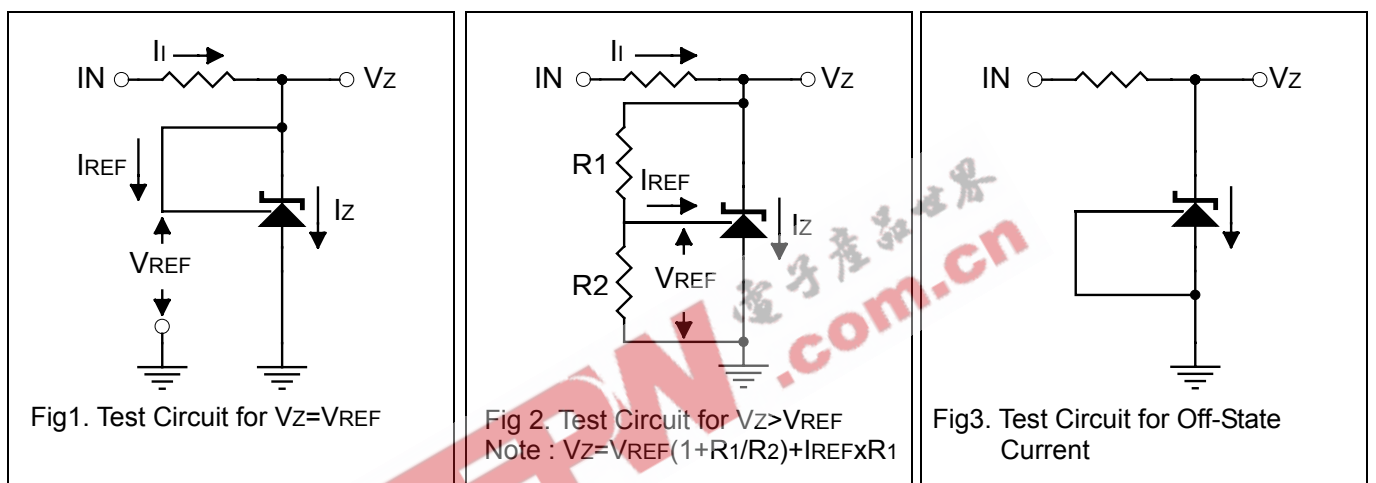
II
IN
VZ
IREF
IZ
VREF

Fig1. Test Circuit for VZ=VREF

II
IN
VZ
R1
IREF
IZ
VREF
R2

Fig 2. Test Circuit for VZ>VREF
Note : VZ=VREF(1+R1/R2)+IREFxR1

IN
VZ

Fig3. Test Circuit for Off-State Current

电子产品世界
EPW.com.cn